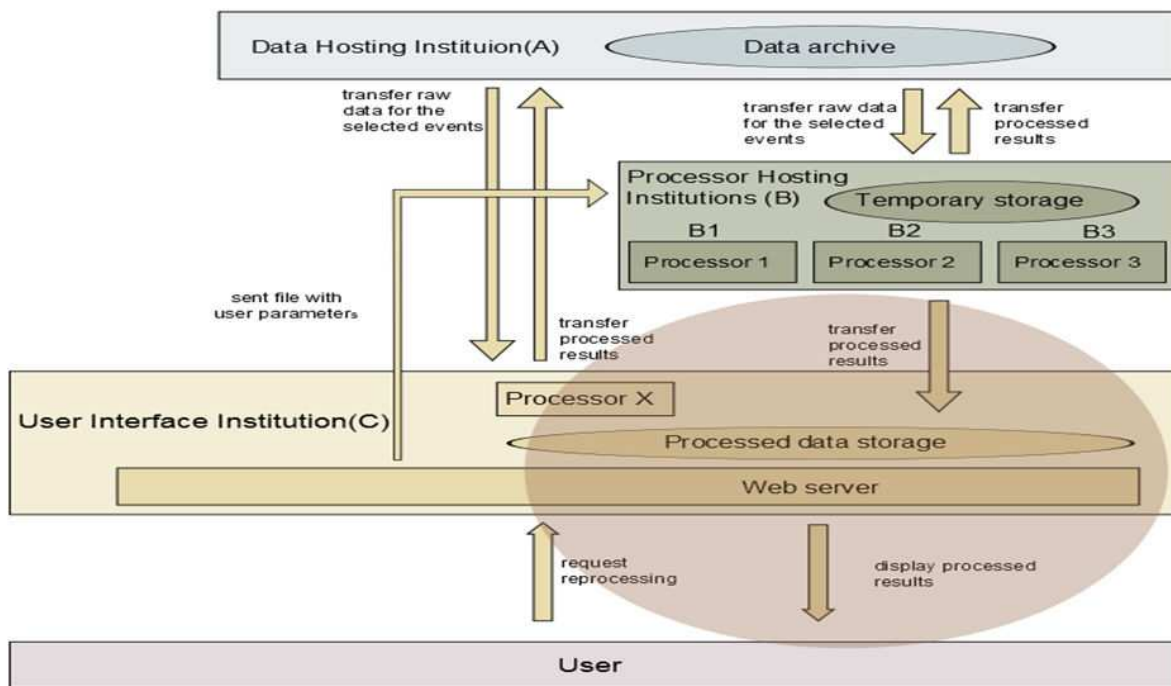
Data Hosting Instituion(A)

Data archive

transfer raw data for the selected events

transfer raw data for the selected events

transfer processed results

Processor Hosting Institutions (B)

Temporary storage

B1

B2

B3

Processor 1

Processor 2

Processor 3

sent file with user parameters

transfer processed results

transfer processed results

User Interface Institution(C)

Processor X

Processed data storage

Web server

request reprocessing

display processed results

User